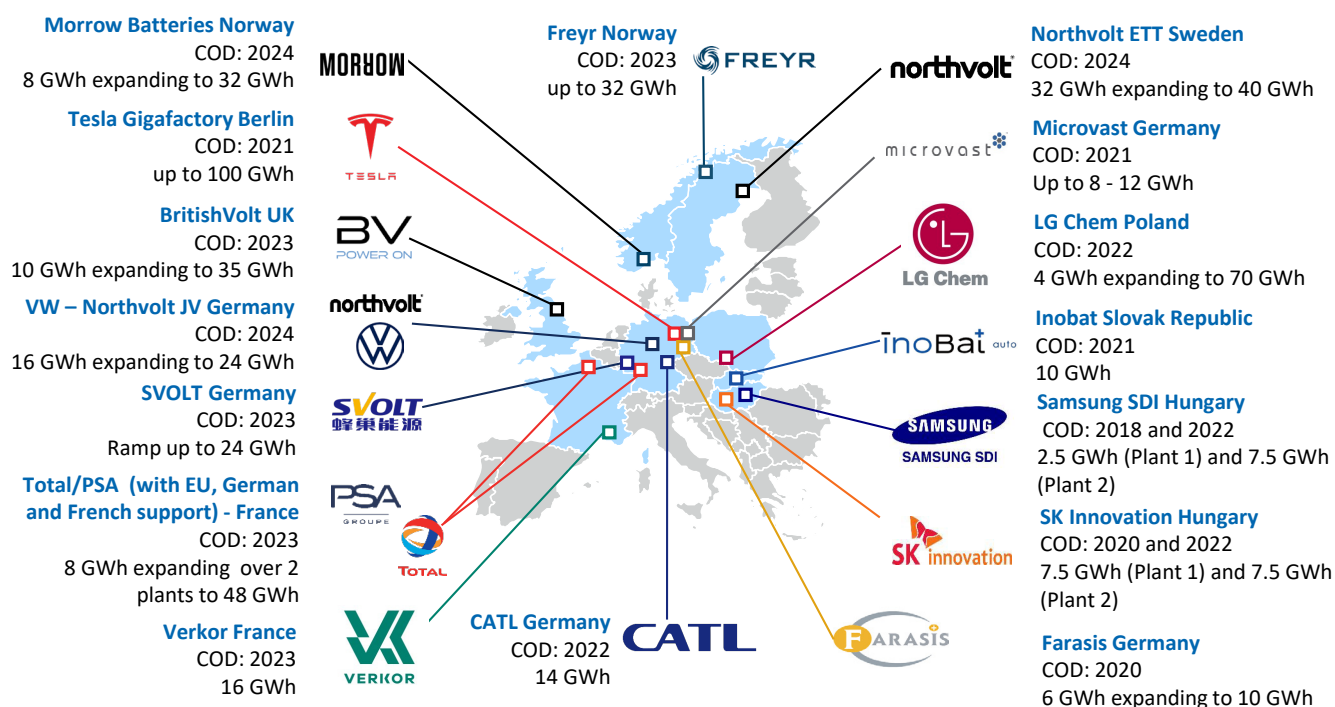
Morrow Batteries Norway
COD: 2024
8 GWh expanding to 32 GWh

Tesla Gigafactory Berlin
COD: 2021
up to 100 GWh

BritishVolt UK
COD: 2023
10 GWh expanding to 35 GWh

VW – Northvolt JV Germany
COD: 2024
16 GWh expanding to 24 GWh

SVOLT Germany
COD: 2023
Ramp up to 24 GWh

Total/PSA (with EU, German and French support) - France
COD: 2023
8 GWh expanding over 2 plants to 48 GWh

Verkor France
COD: 2023
16 GWh

MORROW

TESLA

BV
POWER ON

northvolt

SVOLT
蜂巢能源

PSA
GROUPE

TOTAL

VERKOR

Freyr Norway
COD: 2023
up to 32 GWh

FREYR

CATL Germany
COD: 2022
14 GWh

CATL

northvolt

microvast

LG Chem

inoBat auto

SAMSUNG
SAMSUNG SDI

SK innovation

FARASIS

Northvolt ETT Sweden
COD: 2024
32 GWh expanding to 40 GWh

Microvast Germany
COD: 2021
Up to 8 - 12 GWh

LG Chem Poland
COD: 2022
4 GWh expanding to 70 GWh

Inobat Slovak Republic
COD: 2021
10 GWh

Samsung SDI Hungary
COD: 2018 and 2022
2.5 GWh (Plant 1) and 7.5 GWh (Plant 2)

SK Innovation Hungary
COD: 2020 and 2022
7.5 GWh (Plant 1) and 7.5 GWh (Plant 2)

Farasis Germany
COD: 2020
6 GWh expanding to 10 GWh